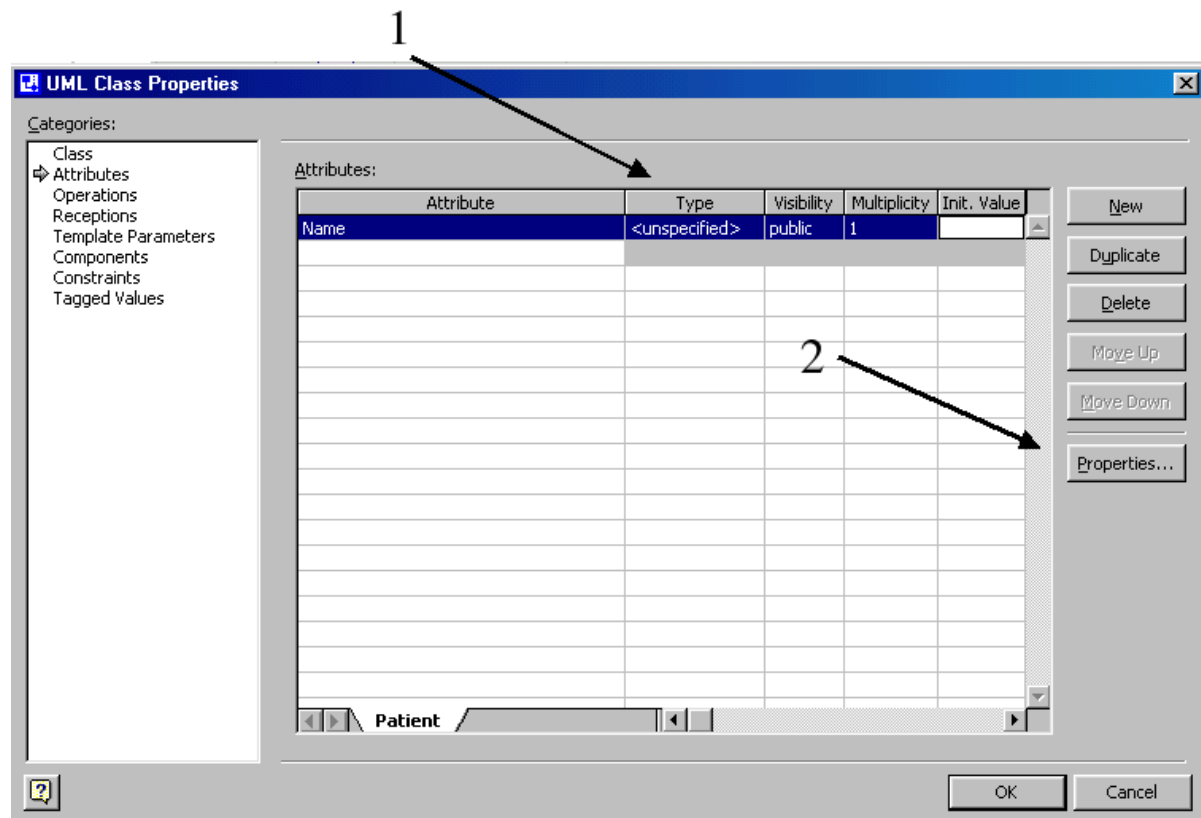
1

UML Class Properties

Categories:

Class
Attributes
Operations
Receptions
Template Parameters
Components
Constraints
Tagged Values

Attributes:

| Attribute | Type | Visibility | Multiplicity | Init. Value |
|---|---|---|---|---|
| Name | <unspecified> | public | 1 | |

Patient

New

Duplicate

Delete

Move Up

2

Move Down

Properties...

OK

Cancel